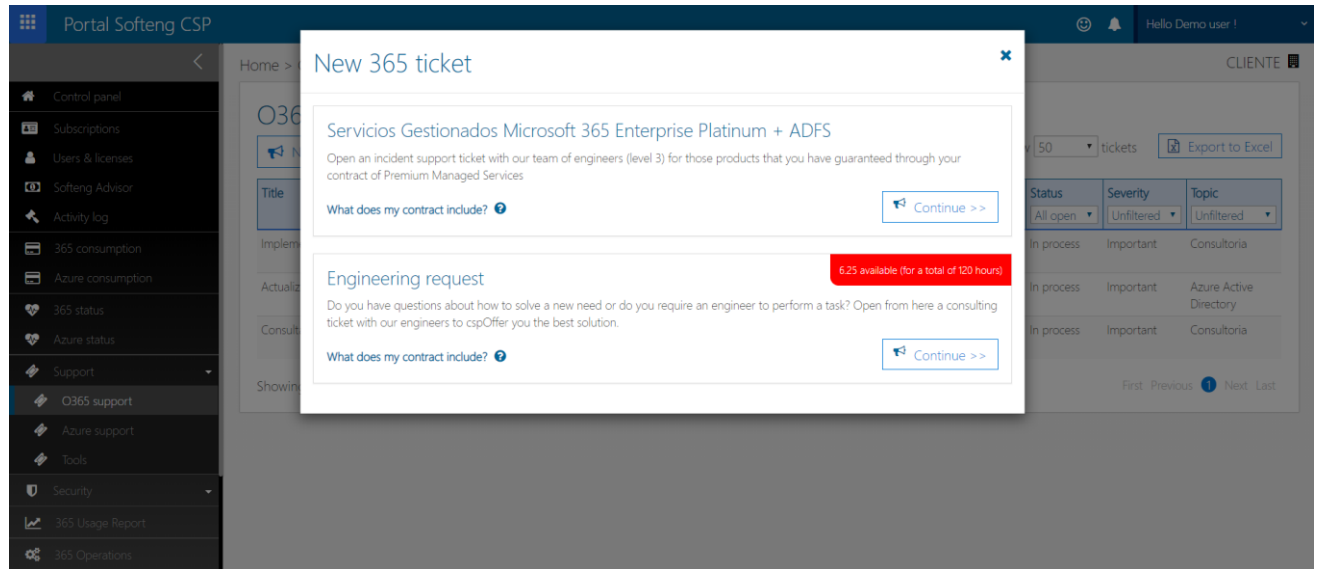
Portal Softeng CSP

Hello Demo user !

Control panel
Subscriptions
Users & licenses
Softeng Advisor
Activity log
365 consumption
Azure consumption
365 status
Azure status
Support
O365 support
Azure support
Tools
Security
365 Usage Report
365 Operations

Home >

CLIENTE

O36

50 tickets

Export to Excel

| Title | Status | Severity | Topic |
|---|---|---|---|
| | All open | Unfiltered | Unfiltered |
| Implem | In process | Important | Consultoria |
| Actualiz | In process | Important | Azure Active Directory |
| Consult | In process | Important | Consultoria |

Showin

First Previous 1 Next Last

New 365 ticket

Servicios Gestionados Microsoft 365 Enterprise Platinum + ADFS

Open an incident support ticket with our team of engineers (level 3) for those products that you have guaranteed through your contract of Premium Managed Services

What does my contract include?

Continue >>

6.25 available (for a total of 120 hours)

Engineering request

Do you have questions about how to solve a new need or do you require an engineer to perform a task? Open from here a consulting ticket with our engineers to cspOffer you the best solution.

What does my contract include?

Continue >>